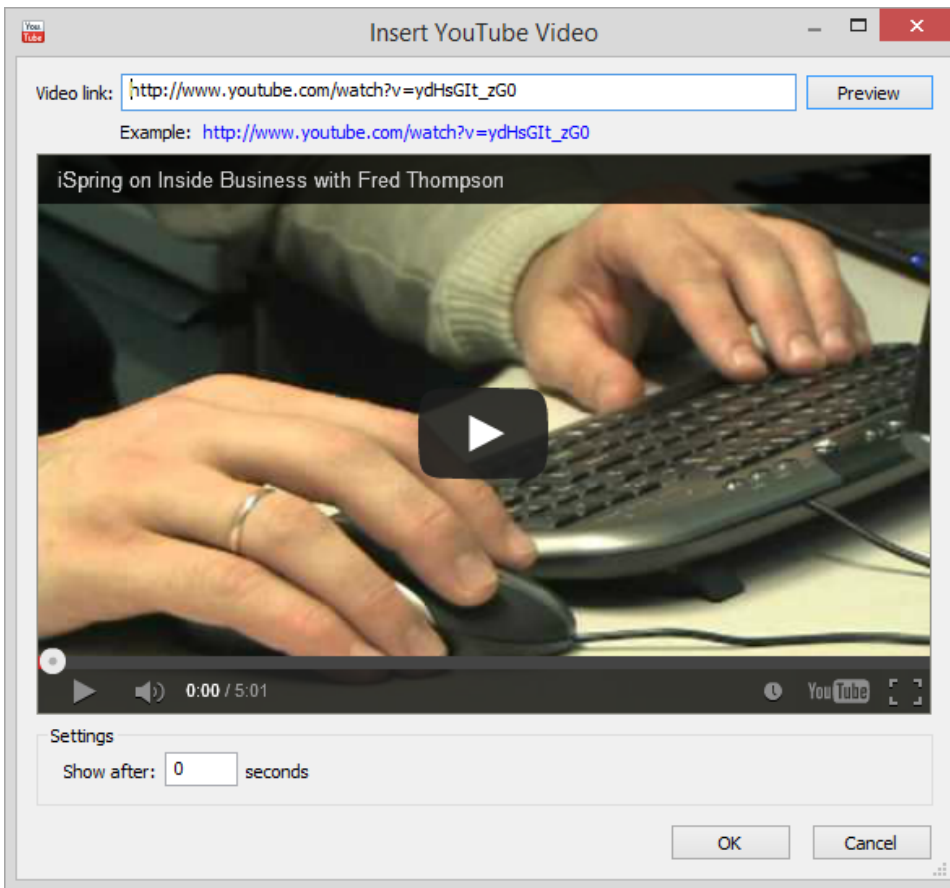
You Tube

Insert YouTube Video

Video link: http://www.youtube.com/watch?v=ydHsGIt_zG0 Preview

Example: http://www.youtube.com/watch?v=ydHsGIt_zG0

iSpring on Inside Business with Fred Thompson

0:00 / 5:01

YouTube

Settings

Show after: 0 seconds

OK Cancel